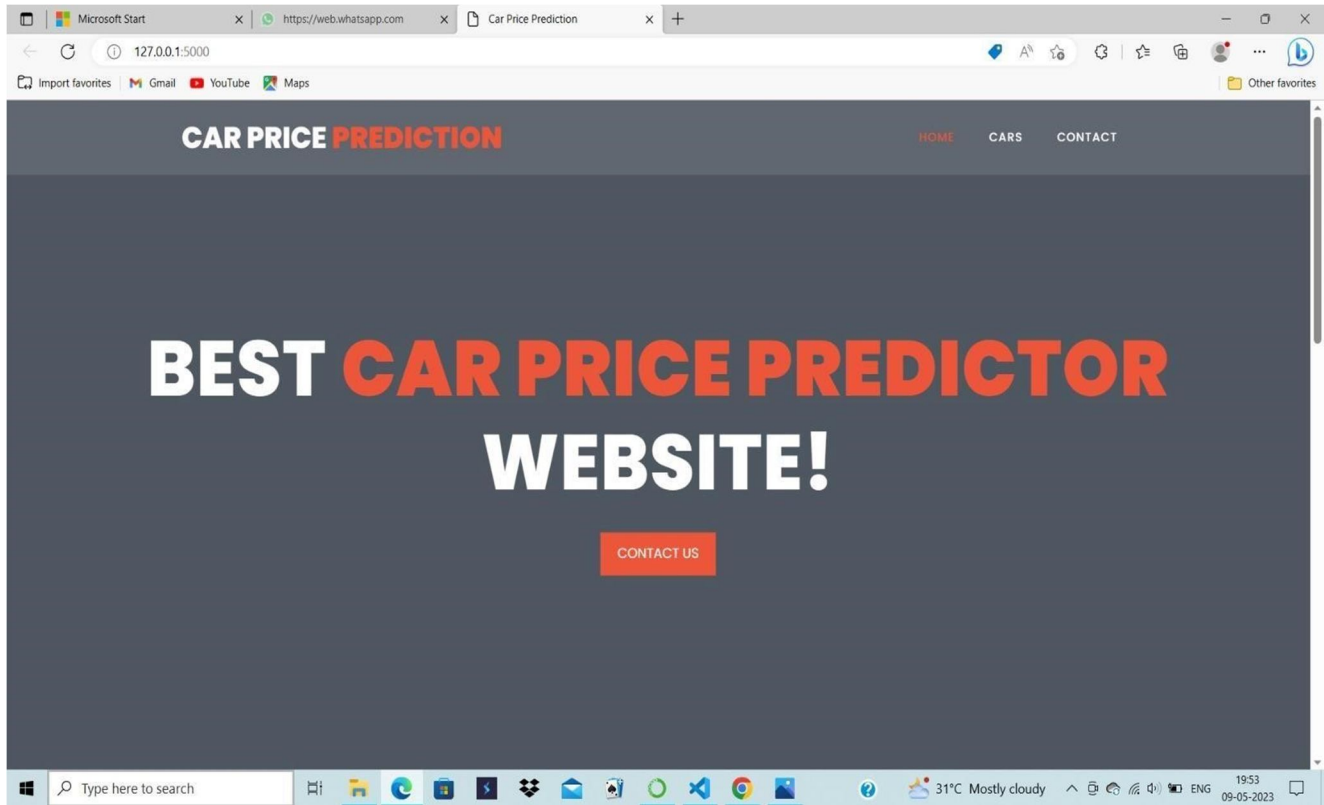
Microsoft Start
https://web.whatsapp.com
Car Price Prediction

127.0.0.1:5000

Import favorites
Gmail
YouTube
Maps
Other favorites

CAR PRICE PREDICTION

HOME
CARS
CONTACT

BEST CAR PRICE PREDICTOR WEBSITE!

CONTACT US

Type here to search
31°C Mostly cloudy
ENG
19:53
09-05-2023